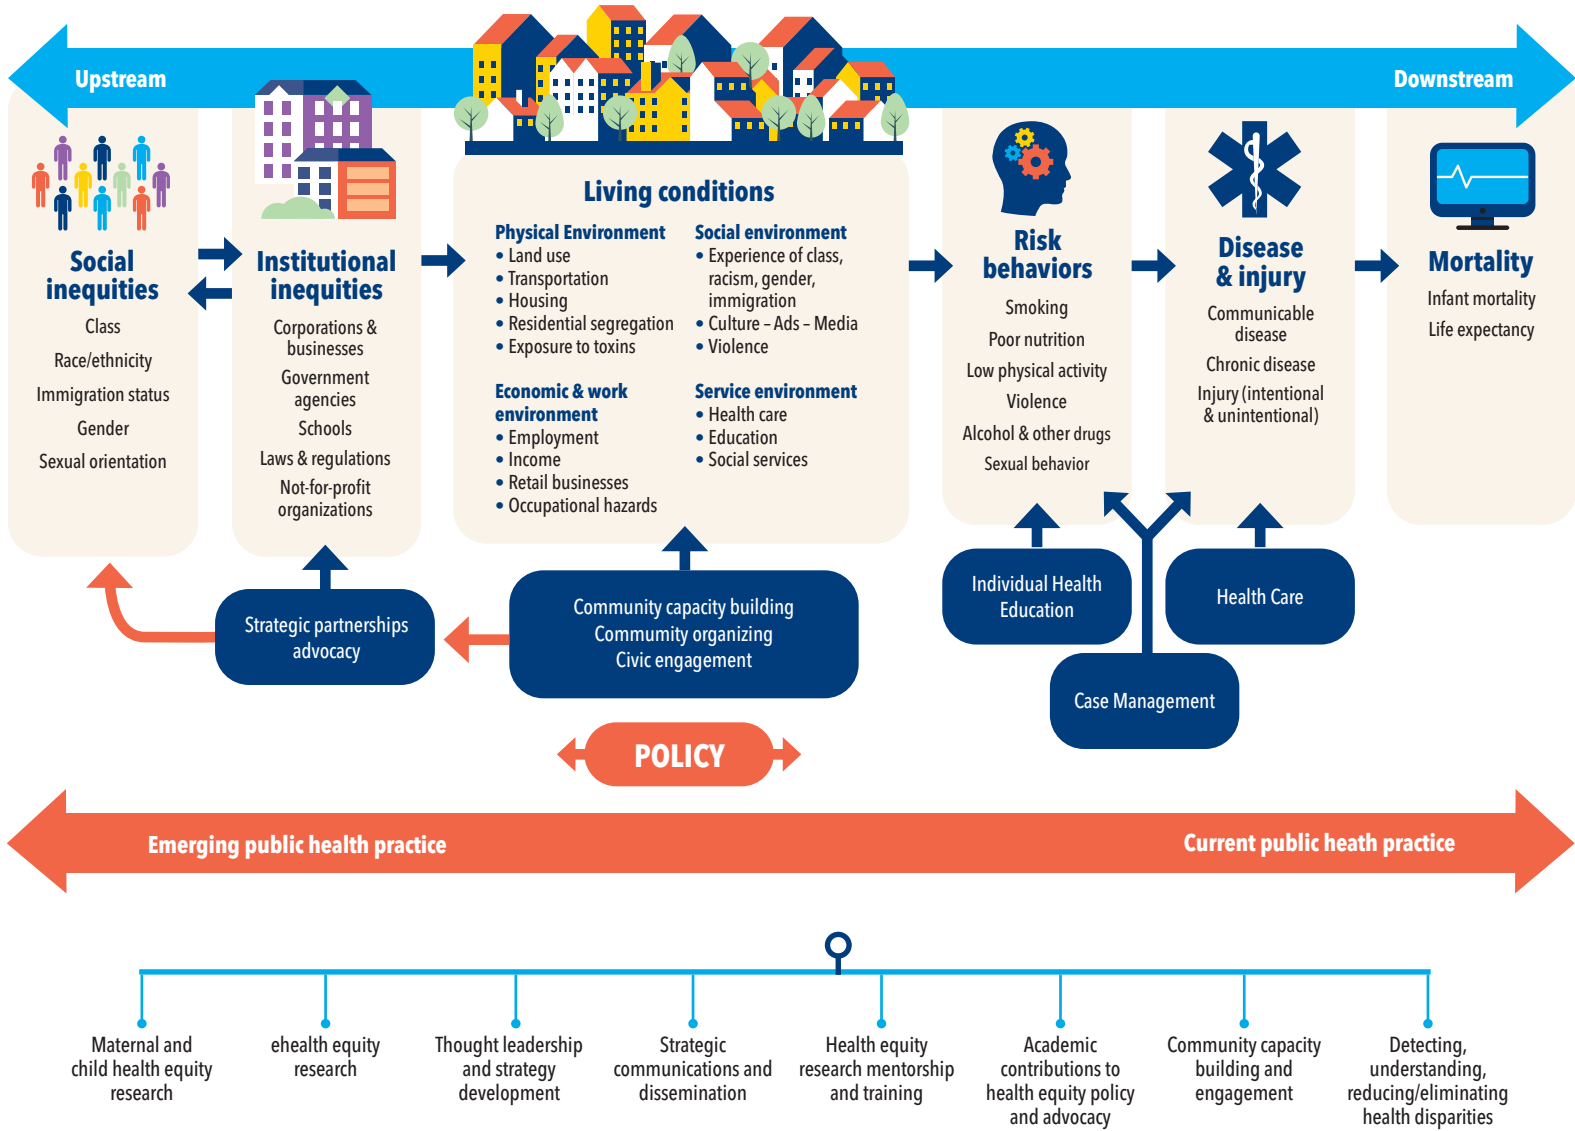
Upstream

Downstream

Social inequities
Class
Race/ethnicity
Immigration status
Gender
Sexual orientation

Institutional inequities
Corporations & businesses
Government agencies
Schools
Laws & regulations
Not-for-profit organizations

Living conditions

Physical Environment
• Land use
• Transportation
• Housing
• Residential segregation
• Exposure to toxins

Social environment
• Experience of class, racism, gender, immigration
• Culture – Ads – Media
• Violence

Economic & work environment
• Employment
• Income
• Retail businesses
• Occupational hazards

Service environment
• Health care
• Education
• Social services

Risk behaviors
Smoking
Poor nutrition
Low physical activity
Violence
Alcohol & other drugs
Sexual behavior

Disease & injury
Communicable disease
Chronic disease
Injury (intentional & unintentional)

Mortality
Infant mortality
Life expectancy

Strategic partnerships advocacy

Community capacity building
Commmunity organizing
Civic engagement

Individual Health Education

Health Care

Case Management

POLICY

Emerging public health practice

Current public heath practice

Maternal and child health equity research

ehealth equity research

Thought leadership and strategy development

Strategic communications and dissemination

Health equity research mentorship and training

Academic contributions to health equity policy and advocacy

Community capacity building and engagement

Detecting, understanding, reducing/eliminating health disparities